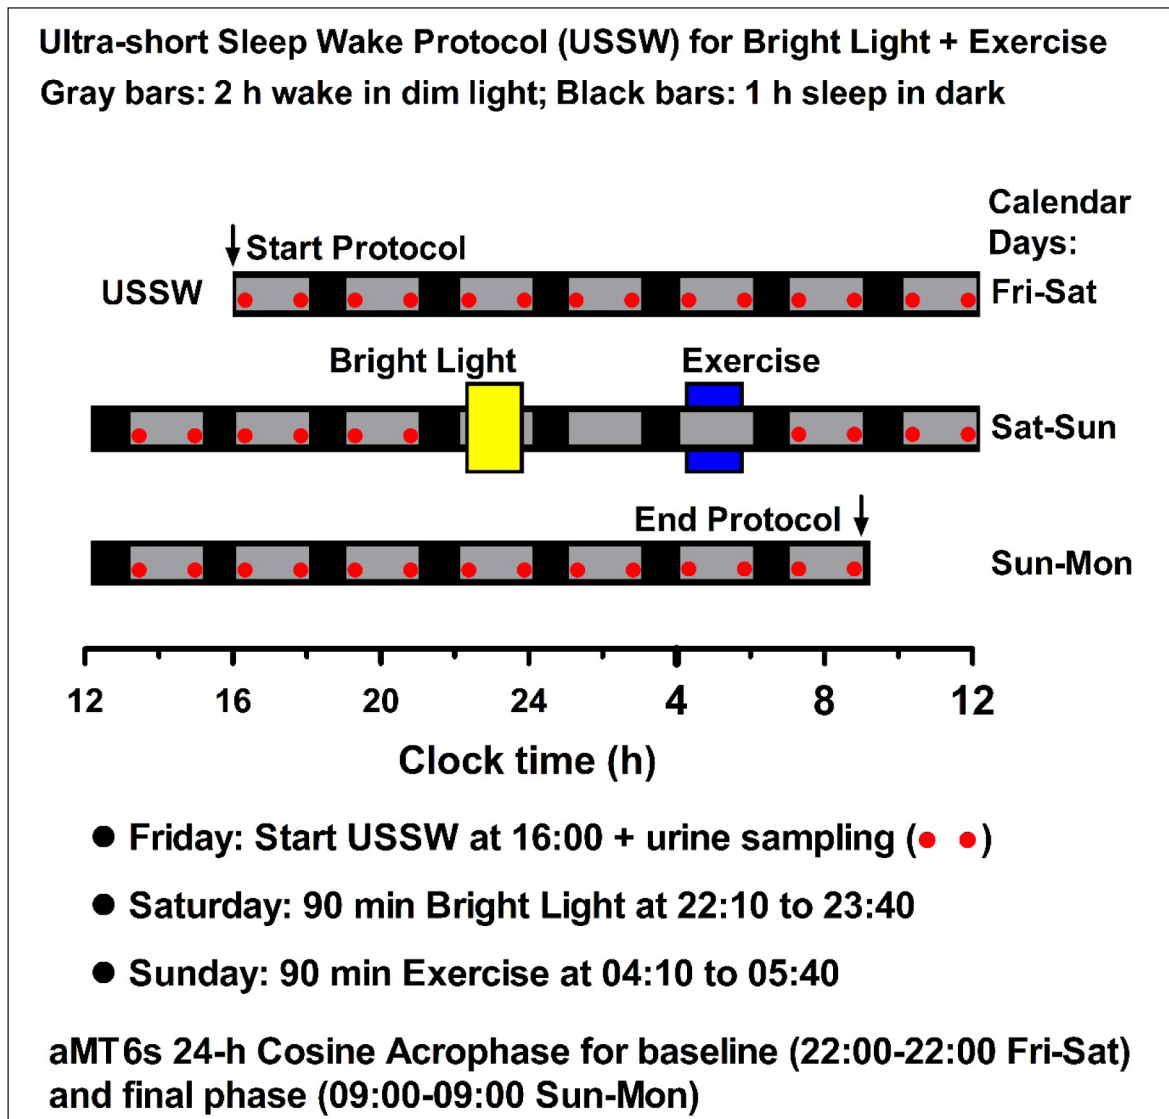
Ultra-short Sleep Wake Protocol (USSW) for Bright Light + Exercise
Gray bars: 2 h wake in dim light; Black bars: 1 h sleep in dark

Calendar Days:

Start Protocol

USSW

Fri-Sat

Bright Light

Exercise

Sat-Sun

End Protocol

Sun-Mon

12 16 20 24 4 8 12

Clock time (h)

● Friday: Start USSW at 16:00 + urine sampling (● ●)

● Saturday: 90 min Bright Light at 22:10 to 23:40

● Sunday: 90 min Exercise at 04:10 to 05:40

aMT6s 24-h Cosine Acrophase for baseline (22:00-22:00 Fri-Sat) and final phase (09:00-09:00 Sun-Mon)